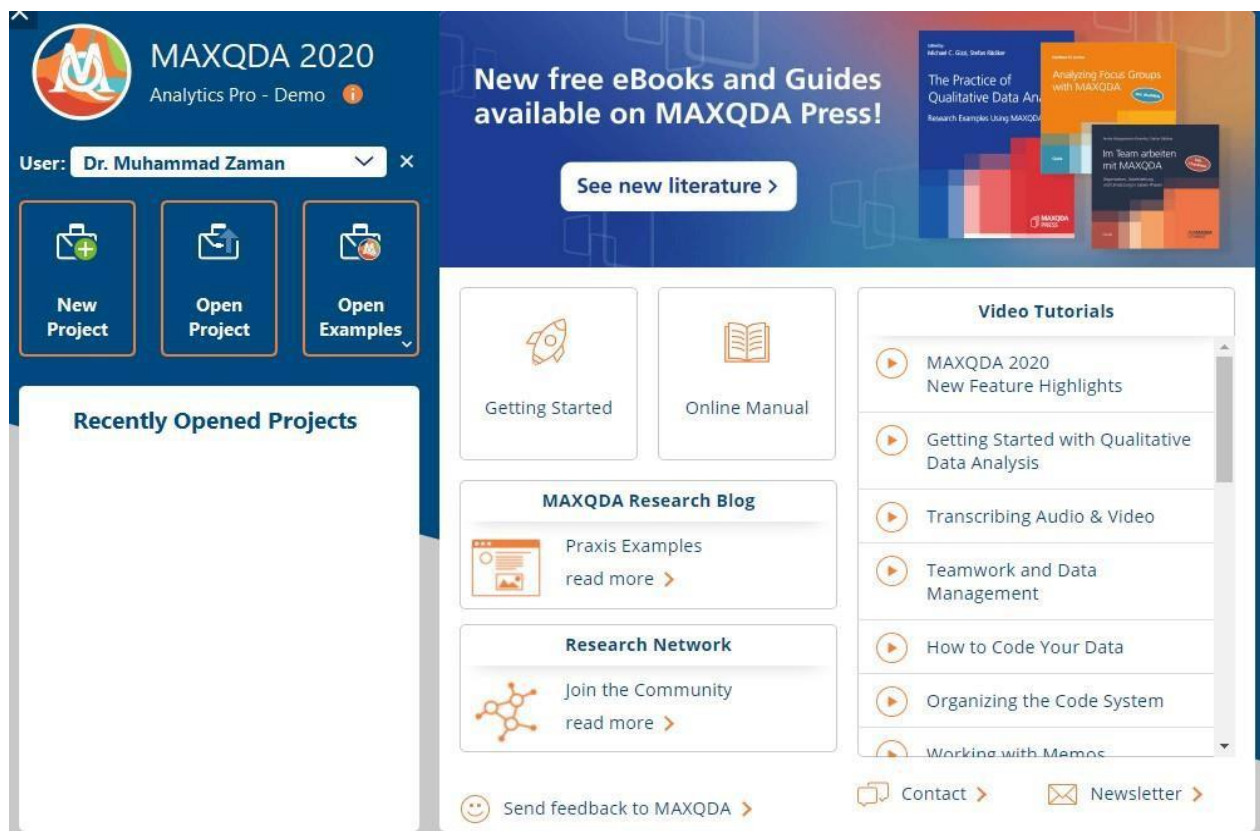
MAXQDA 2020
Analytics Pro - Demo

User: Dr. Muhammad Zaman

New Project
Open Project
Open Examples

Recently Opened Projects

New free eBooks and Guides available on MAXQDA Press!

See new literature >

The Practice of Qualitative Data An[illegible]
Research Examples Using MAXQDA

Analyzing Focus Groups with MAXQDA

Im Team arbeiten mit MAXQDA

Getting Started

Online Manual

MAXQDA Research Blog
Praxis Examples
read more >

Research Network
Join the Community
read more >

Video Tutorials
MAXQDA 2020 New Feature Highlights
Getting Started with Qualitative Data Analysis
Transcribing Audio & Video
Teamwork and Data Management
How to Code Your Data
Organizing the Code System
Working with Memos

Send feedback to MAXQDA >
Contact >
Newsletter >